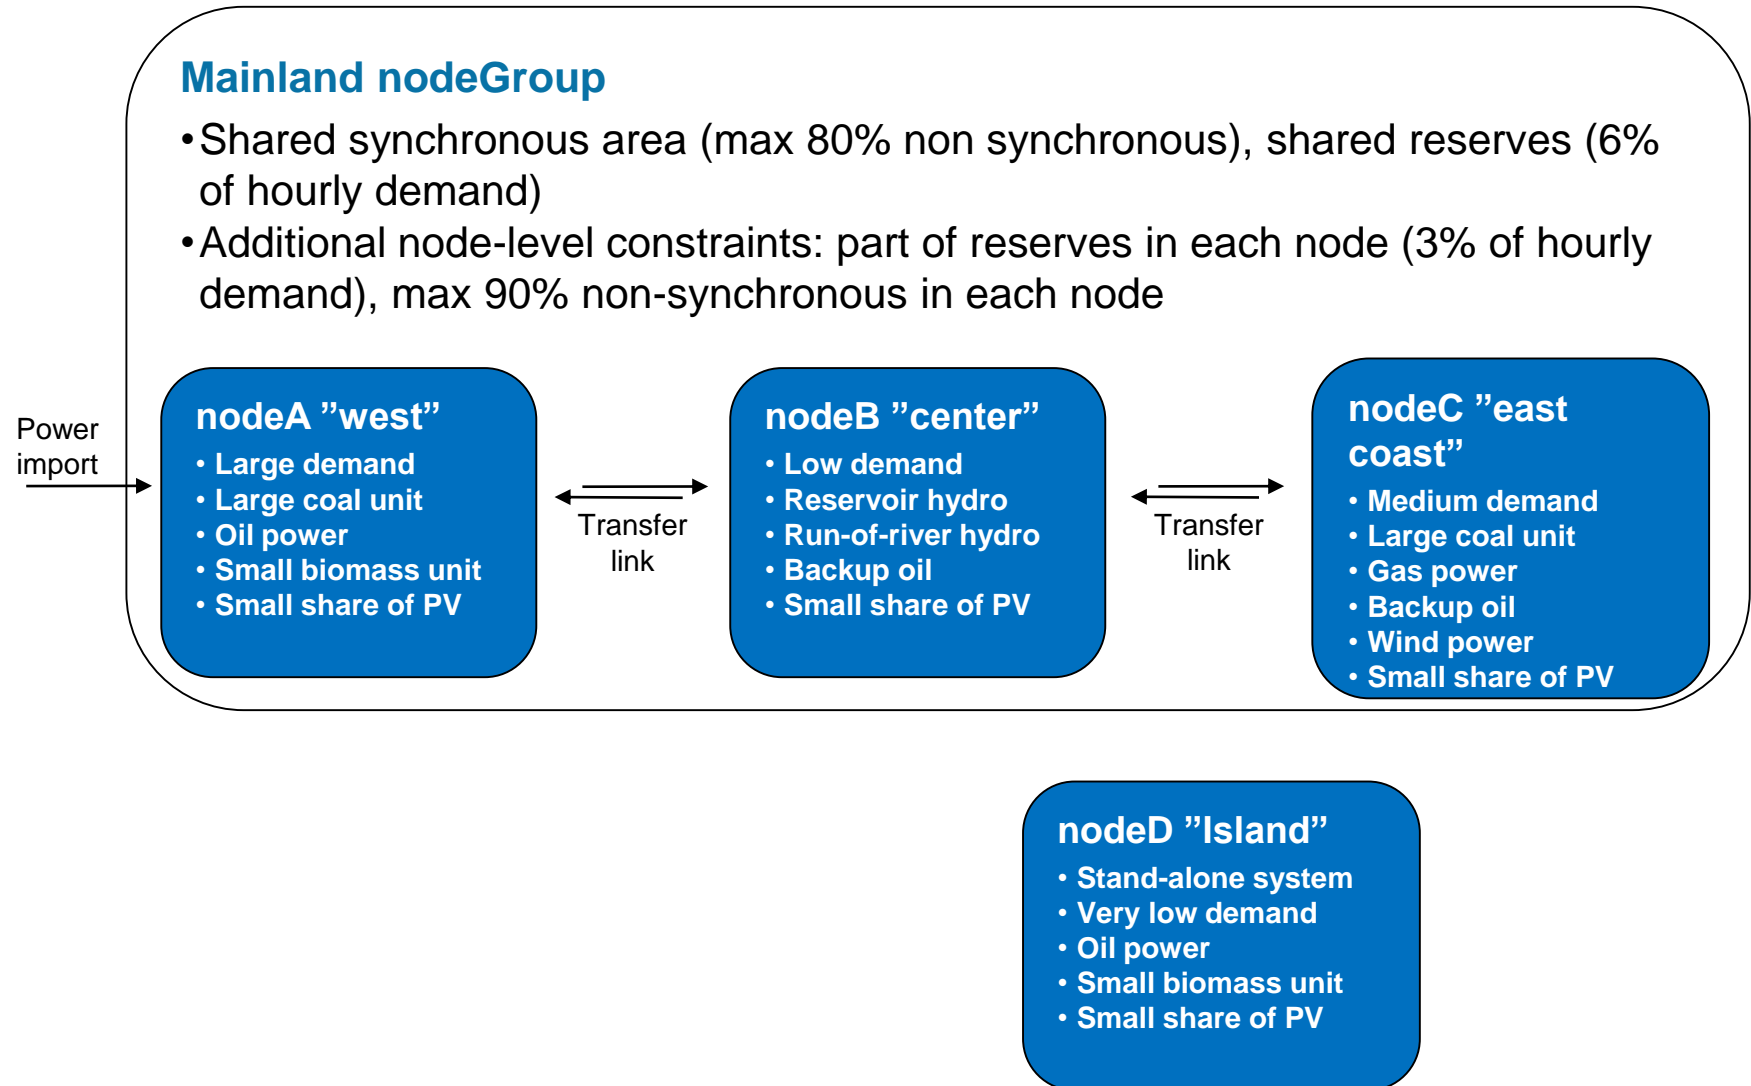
Mainland nodeGroup

• Shared synchronous area (max 80% non synchronous), shared reserves (6% of hourly demand)
• Additional node-level constraints: part of reserves in each node (3% of hourly demand), max 90% non-synchronous in each node

Power import

nodeA ”west”
• Large demand
• Large coal unit
• Oil power
• Small biomass unit
• Small share of PV

Transfer link

nodeB ”center”
• Low demand
• Reservoir hydro
• Run-of-river hydro
• Backup oil
• Small share of PV

Transfer link

nodeC ”east coast”
• Medium demand
• Large coal unit
• Gas power
• Backup oil
• Wind power
• Small share of PV

nodeD ”Island”
• Stand-alone system
• Very low demand
• Oil power
• Small biomass unit
• Small share of PV